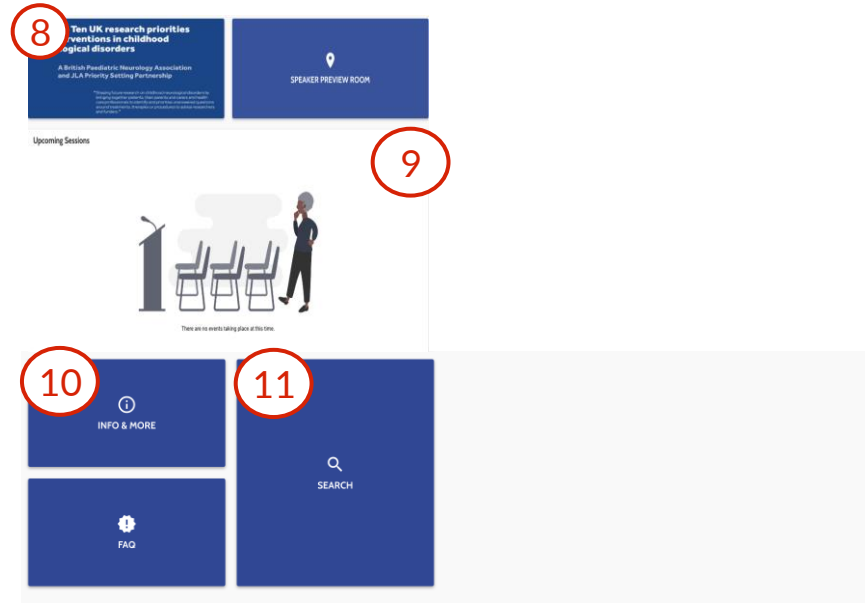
8

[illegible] Ten UK research priorities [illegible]rventions in childhood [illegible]ogical disorders

A British Paediatric Neurology Association and JLA Priority Setting Partnership

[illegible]

SPEAKER PREVIEW ROOM

Upcoming Sessions

9

There are no events taking place at this time.

10

INFO & MORE

11

SEARCH

FAQ